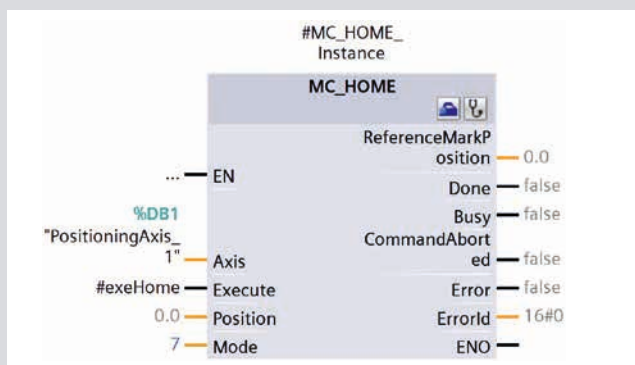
#MC_HOME_
Instance

MC_HOME

... EN

%DB1
"PositioningAxis_1" Axis

#exeHome Execute

0.0 Position

7 Mode

ReferenceMarkPosition 0.0

Done false

Busy false

CommandAborted false

Error false

ErrorId 16#0

ENO